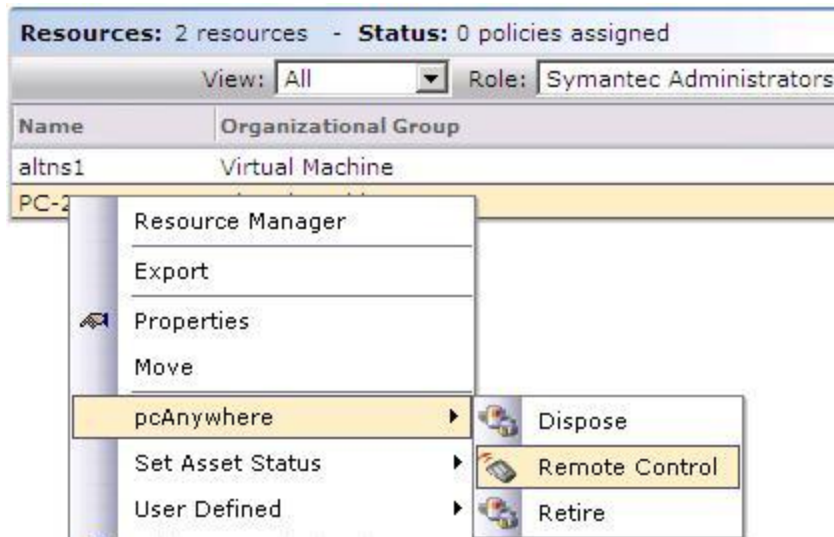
Resources: 2 resources - Status: 0 policies assigned

View: All Role: Symantec Administrators

| Name | Organizational Group |
|---|---|
| altns1 | Virtual Machine |
| PC-2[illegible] | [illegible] |

Resource Manager
Export
Properties
Move
pcAnywhere
Set Asset Status
User Defined

Dispose
Remote Control
Retire